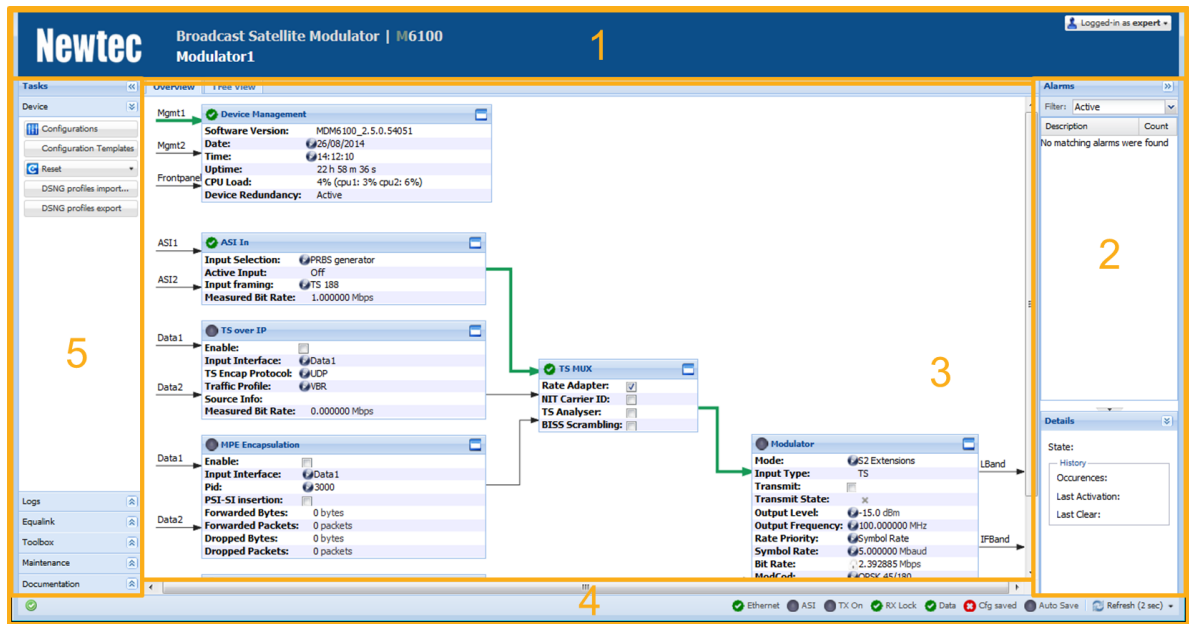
Newtec

Broadcast Satellite Modulator | M6100
Modulator1

Logged-in as expert

1

Tasks

Device

Configurations
Configuration Templates
Reset
DSNG profiles import...
DSNG profiles export

5

Logs
Equalink
Toolbox
Maintenance
Documentation

Overview | Tree View

Mgmt1
Mgmt2
Frontpanel

Device Management

| | |
|---|---|
| Software Version: | MDM6100_2.5.0.54051 |
| Date: | 26/08/2014 |
| Time: | 14:12:10 |
| Uptime: | 22 h 58 m 36 s |
| CPU Load: | 4% (cpu1: 3% cpu2: 6%) |
| Device Redundancy: | Active |

ASI1
ASI2

ASI In

| | |
|---|---|
| Input Selection: | PRBS generator |
| Active Input: | Off |
| Input framing: | TS 188 |
| Measured Bit Rate: | 1.000000 Mbps |

Data1
Data2

TS over IP

| | |
|---|---|
| Enable: | |
| Input Interface: | Data1 |
| TS Encap Protocol: | UDP |
| Traffic Profile: | VBR |
| Source Info: | |
| Measured Bit Rate: | 0.000000 Mbps |

TS MUX

| | |
|---|---|
| Rate Adapter: | |
| NIT Carrier ID: | |
| TS Analyser: | |
| BISS Scrambling: | |

3

Data1
Data2

MPE Encapsulation

| | |
|---|---|
| Enable: | |
| Input Interface: | Data1 |
| Pid: | 3000 |
| PSI-SI insertion: | |
| Forwarded Bytes: | 0 bytes |
| Forwarded Packets: | 0 packets |
| Dropped Bytes: | 0 bytes |
| Dropped Packets: | 0 packets |

Modulator

| | |
|---|---|
| Mode: | S2 Extensions |
| Input Type: | TS |
| Transmit: | |
| Transmit State: | |
| Output Level: | -15.0 dBm |
| Output Frequency: | 100.000000 MHz |
| Rate Priority: | Symbol Rate |
| Symbol Rate: | 5.000000 Mbaud |
| Bit Rate: | 2.392885 Mbps |
| ModCod: | QPSK 45/180 |

LBand
IFBand

Alarms

Filter: Active

| Description | Count |
|---|---|
| No matching alarms were found | |

2

Details

State:
History
Occurences:
Last Activation:
Last Clear:

4

Ethernet ASI TX On RX Lock Data Cfg saved Auto Save Refresh (2 sec)